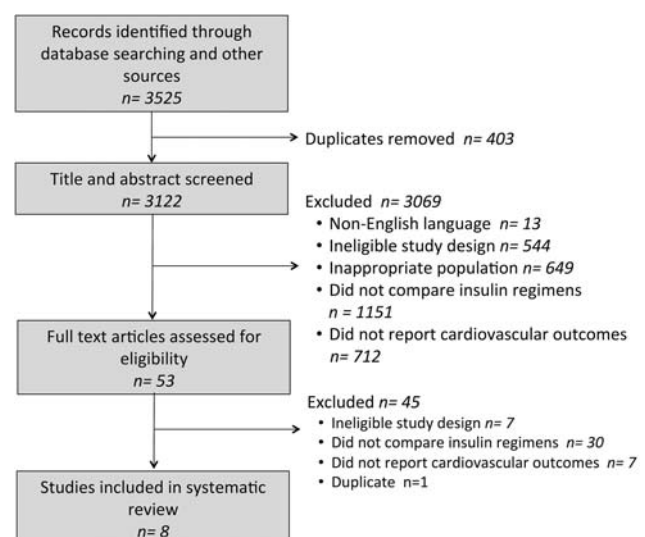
Records identified through database searching and other sources
n= 3525

Duplicates removed n= 403

Title and abstract screened
n= 3122

Excluded n= 3069
• Non-English language n= 13
• Ineligible study design n= 544
• Inappropriate population n= 649
• Did not compare insulin regimens n= 1151
• Did not report cardiovascular outcomes n= 712

Full text articles assessed for eligibility
n= 53

Excluded n= 45
• Ineligible study design n= 7
• Did not compare insulin regimens n= 30
• Did not report cardiovascular outcomes n= 7
• Duplicate n=1

Studies included in systematic review
n= 8